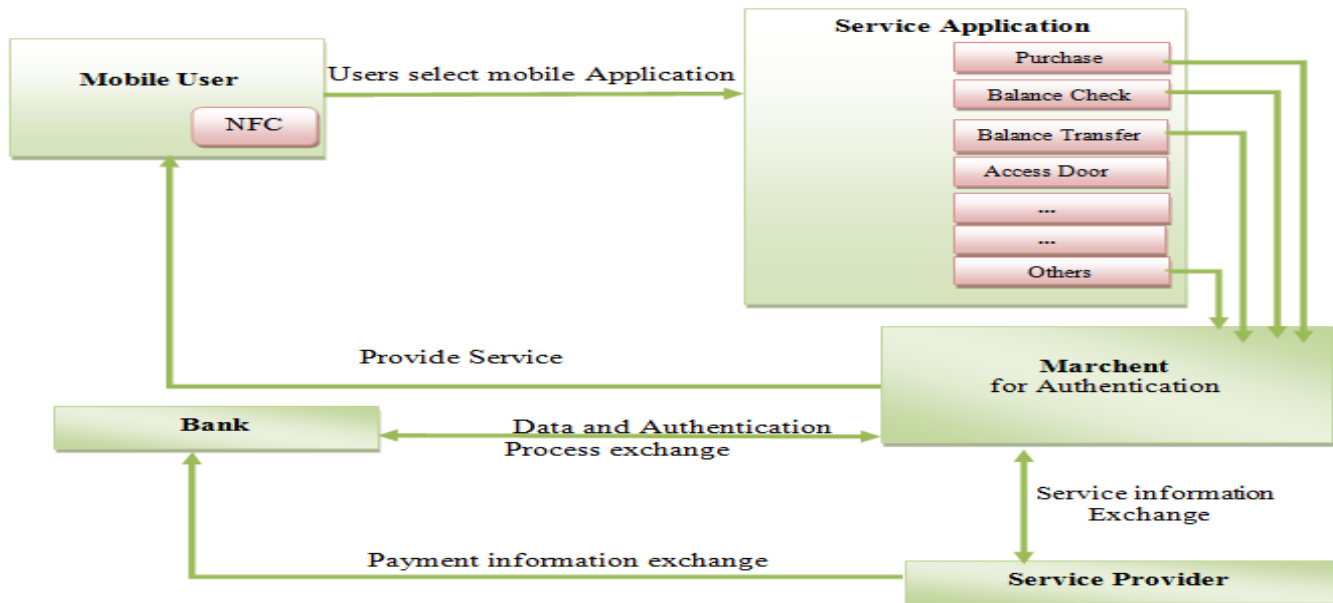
Mobile User

NFC

Users select mobile Application

Service Application

Purchase

Balance Check

Balance Transfer

Access Door

...

...

Others

Provide Service

Marchent
for Authentication

Bank

Data and Authentication
Process exchange

Service information
Exchange

Payment information exchange

Service Provider